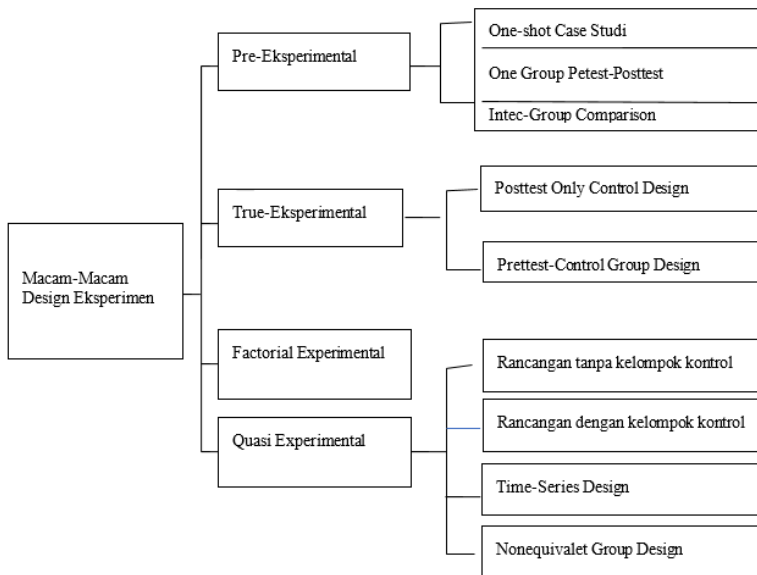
Macam-Macam Design Eksperimen

Pre-Eksperimental

One-shot Case Studi

One Group Petest-Posttest

Intec-Group Comparison

True-Eksperimental

Posttest Only Control Design

Prettest-Control Group Design

Factorial Experimental

Quasi Experimental

Rancangan tanpa kelompok kontrol

Rancangan dengan kelompok kontrol

Time-Series Design

Nonequivalet Group Design